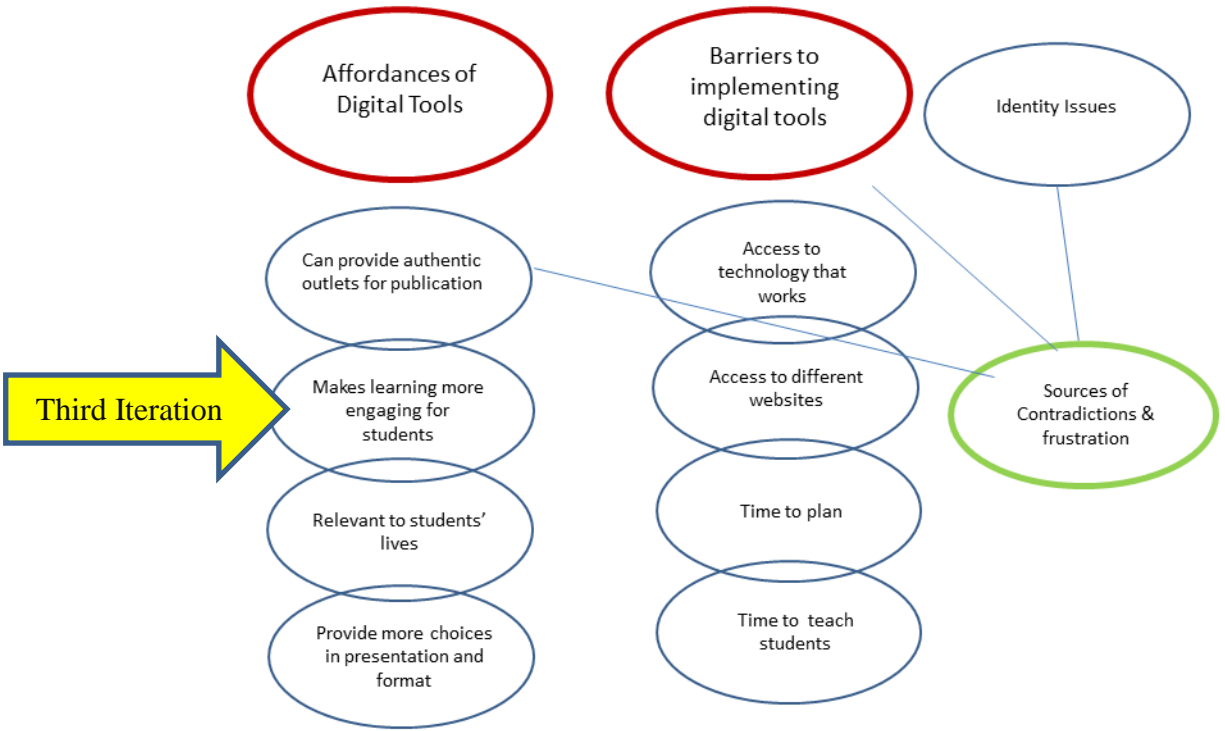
Affordances of Digital Tools

Barriers to implementing digital tools

Identity Issues

Can provide authentic outlets for publication

Access to technology that works

Third Iteration

Makes learning more engaging for students

Access to different websites

Sources of Contradictions & frustration

Relevant to students' lives

Time to plan

Provide more choices in presentation and format

Time to teach students